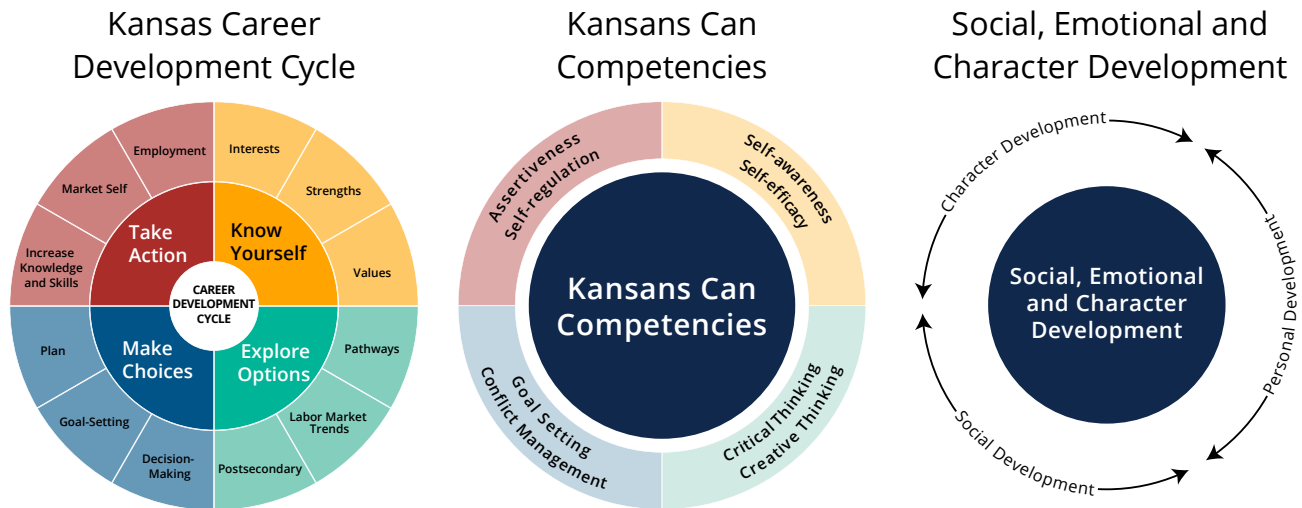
Kansas Career Development Cycle

Employment
Market Self
Increase Knowledge and Skills
Take Action
Interests
Strengths
Values
Know Yourself
CAREER DEVELOPMENT CYCLE
Make Choices
Plan
Goal-Setting
Decision-Making
Explore Options
Pathways
Labor Market Trends
Postsecondary

Kansans Can Competencies

Assertiveness
Self-regulation
Self-awareness
Self-efficacy
Kansans Can Competencies
Goal Setting
Conflict Management
Critical Thinking
Creative Thinking

Social, Emotional and Character Development

Character Development
Personal Development
Social Development
Social, Emotional and Character Development